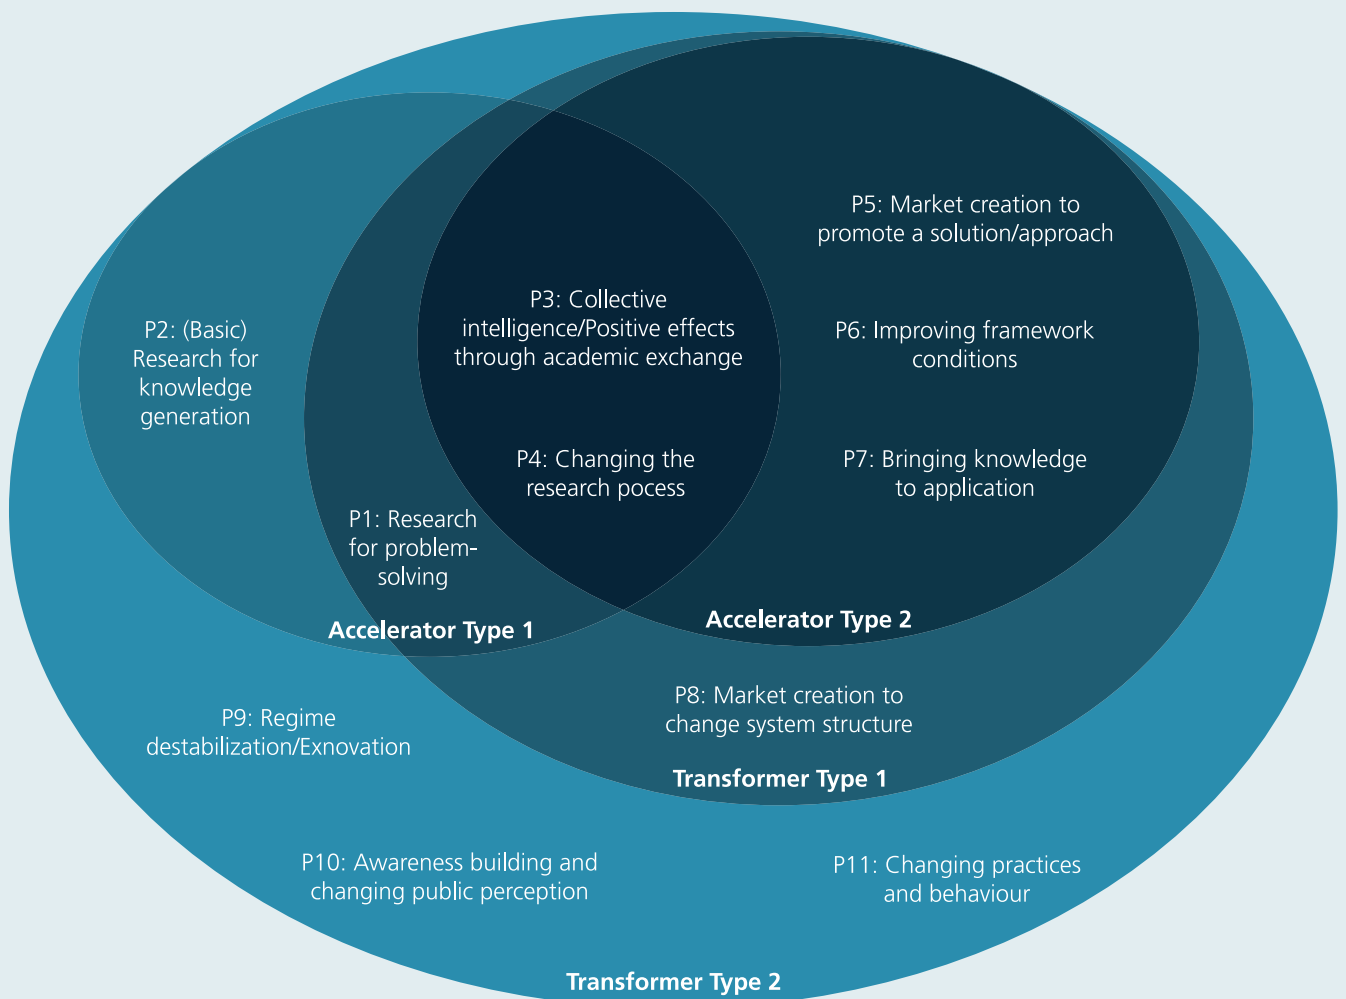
P2: (Basic) Research for knowledge generation

P3: Collective intelligence/Positive effects through academic exchange

P4: Changing the research pocess

P1: Research for problem-solving

P5: Market creation to promote a solution/approach

P6: Improving framework conditions

P7: Bringing knowledge to application

Accelerator Type 1

Accelerator Type 2

P8: Market creation to change system structure

P9: Regime destabilization/Exnovation

Transformer Type 1

P10: Awareness building and changing public perception

P11: Changing practices and behaviour

Transformer Type 2